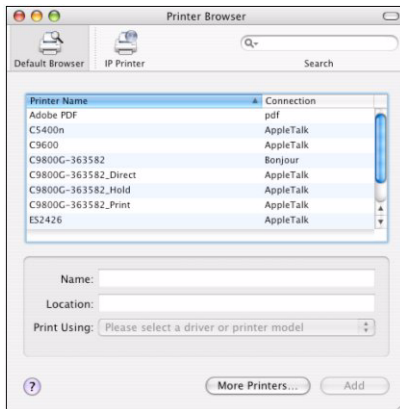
Printer Browser

Default Browser IP Printer

Search

| Printer Name | Connection |
|---|---|
| Adobe PDF | pdf |
| C5400n | AppleTalk |
| C9600 | AppleTalk |
| C9800G-363582 | Bonjour |
| C9800G-363582_Direct | AppleTalk |
| C9800G-363582_Hold | AppleTalk |
| C9800G-363582_Print | AppleTalk |
| ES2426 | AppleTalk |

Name:

Location:

Print Using: Please select a driver or printer model

?

More Printers...

Add